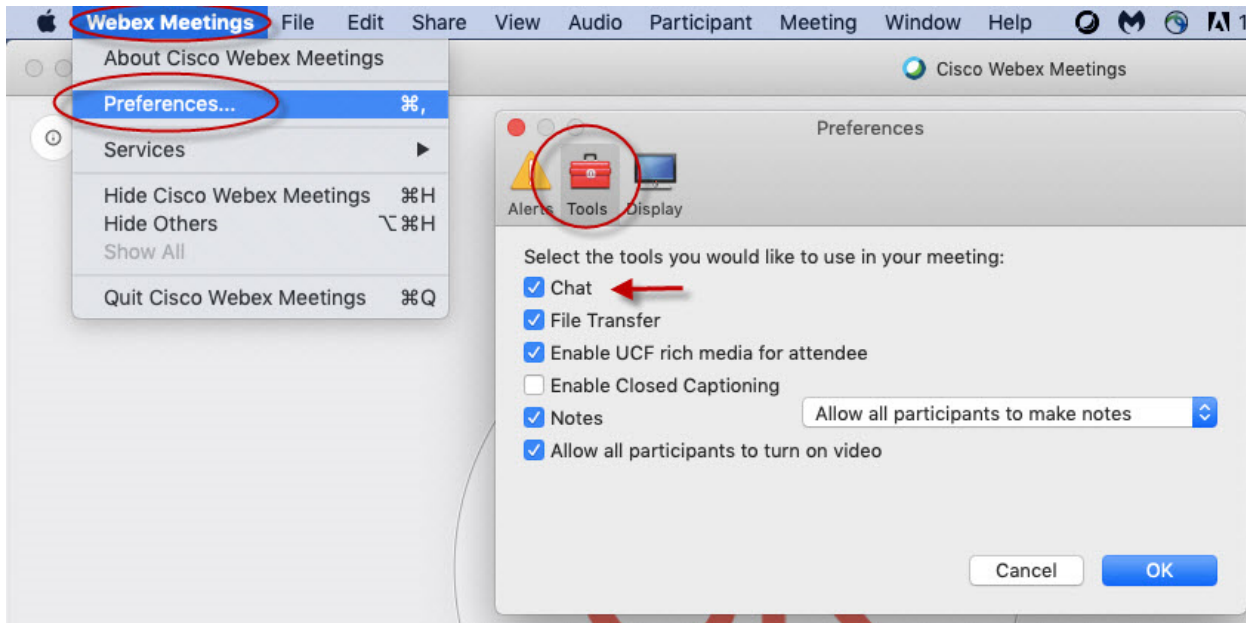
Webex Meetings File Edit Share View Audio Participant Meeting Window Help

About Cisco Webex Meetings
Preferences... ⌘,
Services ▶
Hide Cisco Webex Meetings ⌘H
Hide Others ⌥⌘H
Show All
Quit Cisco Webex Meetings ⌘Q

Cisco Webex Meetings

Preferences

Alerts Tools Display

Select the tools you would like to use in your meeting:
Chat
File Transfer
Enable UCF rich media for attendee
Enable Closed Captioning
Notes
Allow all participants to make notes
Allow all participants to turn on video

Cancel OK